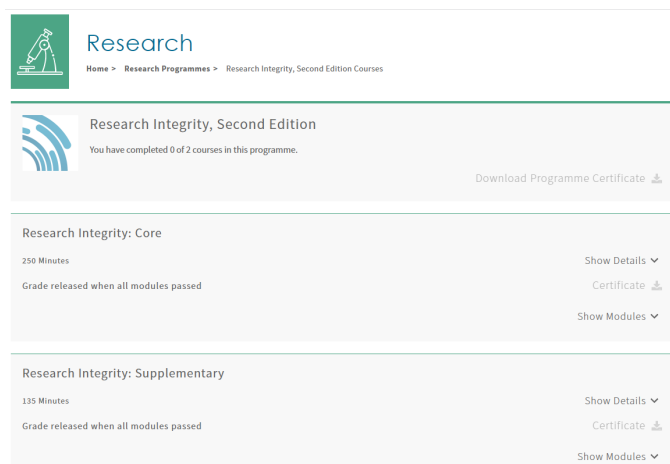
Research

Home > Research Programmes > Research Integrity, Second Edition Courses

Research Integrity, Second Edition

You have completed 0 of 2 courses in this programme.

Download Programme Certificate

Research Integrity: Core

250 Minutes

Show Details

Grade released when all modules passed

Certificate

Show Modules

Research Integrity: Supplementary

135 Minutes

Show Details

Grade released when all modules passed

Certificate

Show Modules